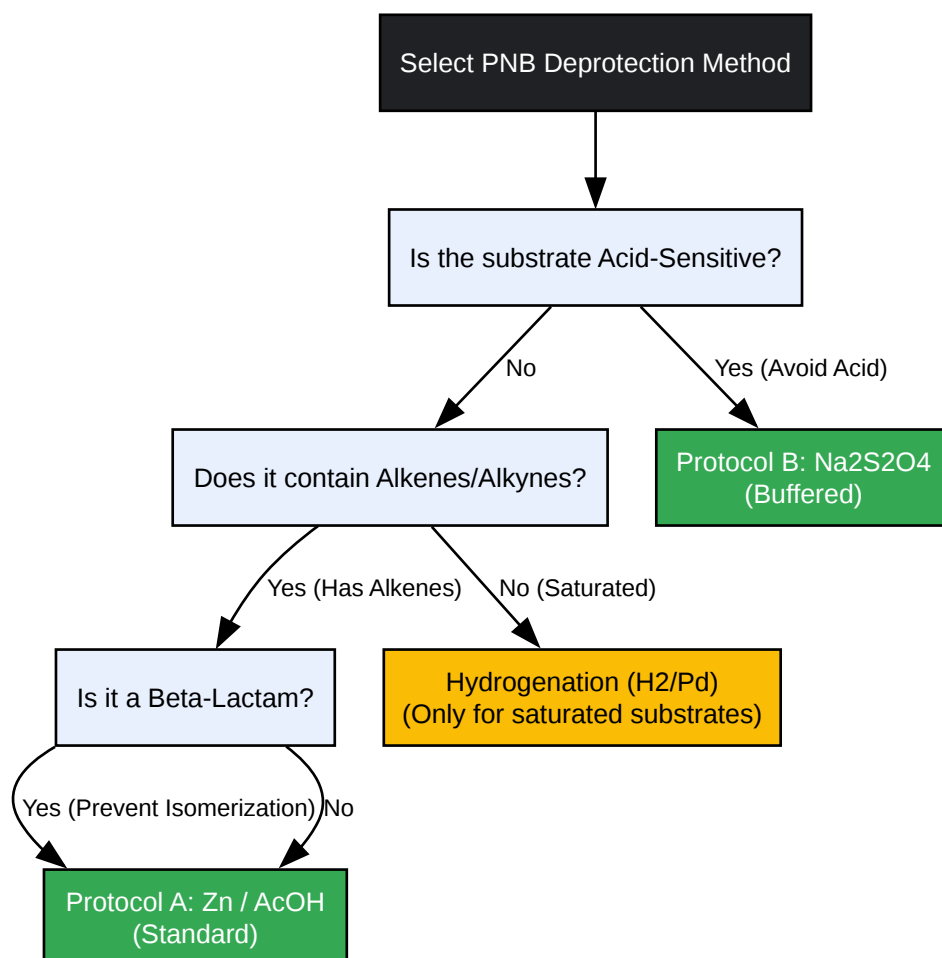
Select PNB Deprotection Method

Is the substrate Acid-Sensitive?

No

Yes (Avoid Acid)

Does it contain Alkenes/Alkynes?

Protocol B: Na2S2O4
(Buffered)

Yes (Has Alkenes)

No (Saturated)

Is it a Beta-Lactam?

Hydrogenation (H2/Pd)
(Only for saturated substrates)

Yes (Prevent Isomerization)

No

Protocol A: Zn / AcOH
(Standard)